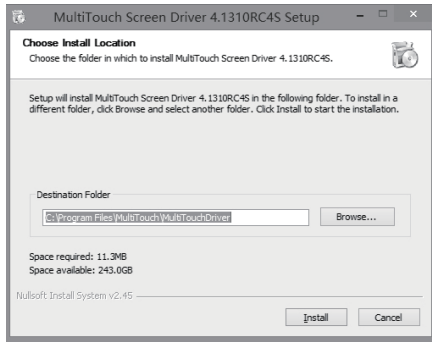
MultiTouch Screen Driver 4.1310RC4S Setup

Choose Install Location
Choose the folder in which to install MultiTouch Screen Driver 4.1310RC4S.

Setup will install MultiTouch Screen Driver 4.1310RC4S in the following folder. To install in a different folder, click Browse and select another folder. Click Install to start the installation.

Destination Folder
C:\Program Files\MultiTouch\MultiTouchDriver
Browse...

Space required: 11.3MB
Space available: 243.0GB

Nullsoft Install System v2.45

Install
Cancel